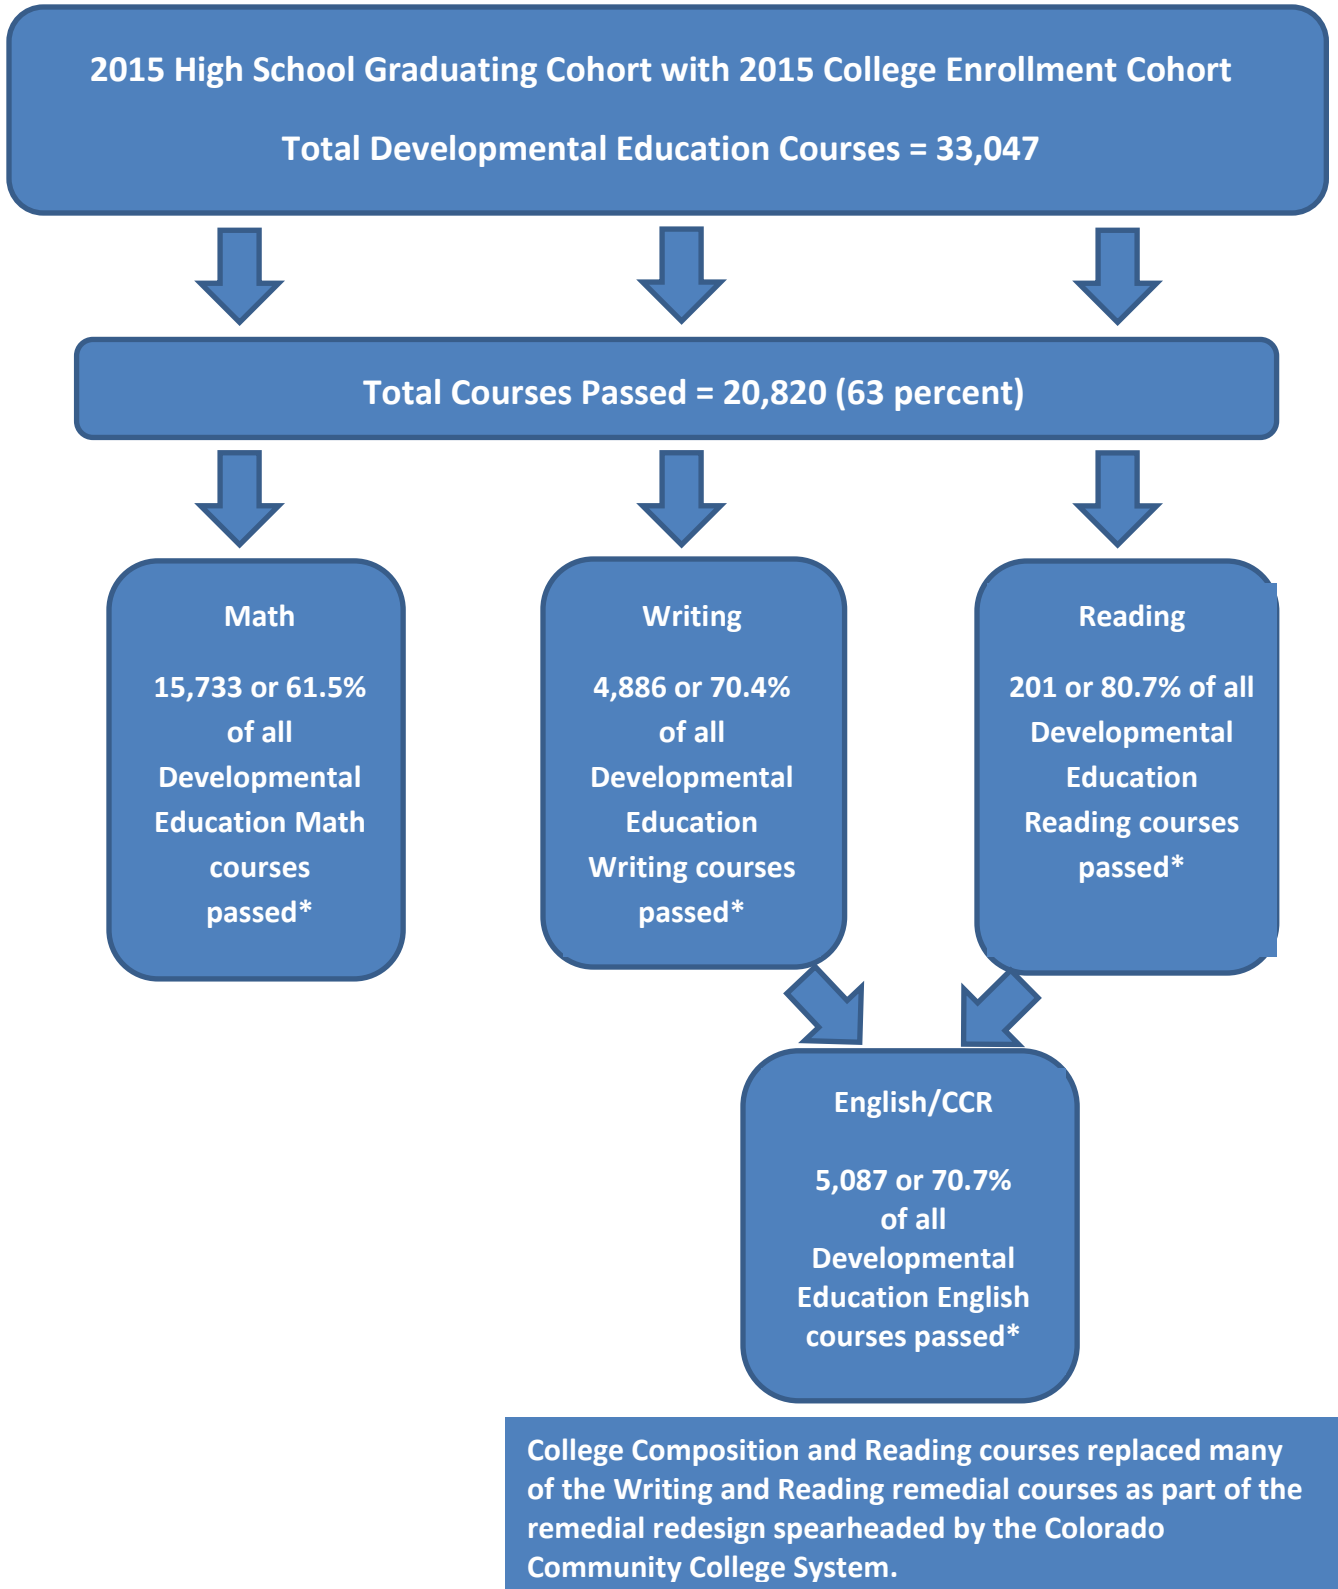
2015 High School Graduating Cohort with 2015 College Enrollment Cohort

Total Developmental Education Courses = 33,047

Total Courses Passed = 20,820 (63 percent)

Math

15,733 or 61.5% of all Developmental Education Math courses passed*

Writing

4,886 or 70.4% of all Developmental Education Writing courses passed*

Reading

201 or 80.7% of all Developmental Education Reading courses passed*

English/CCR

5,087 or 70.7% of all Developmental Education English courses passed*

College Composition and Reading courses replaced many of the Writing and Reading remedial courses as part of the remedial redesign spearheaded by the Colorado Community College System.